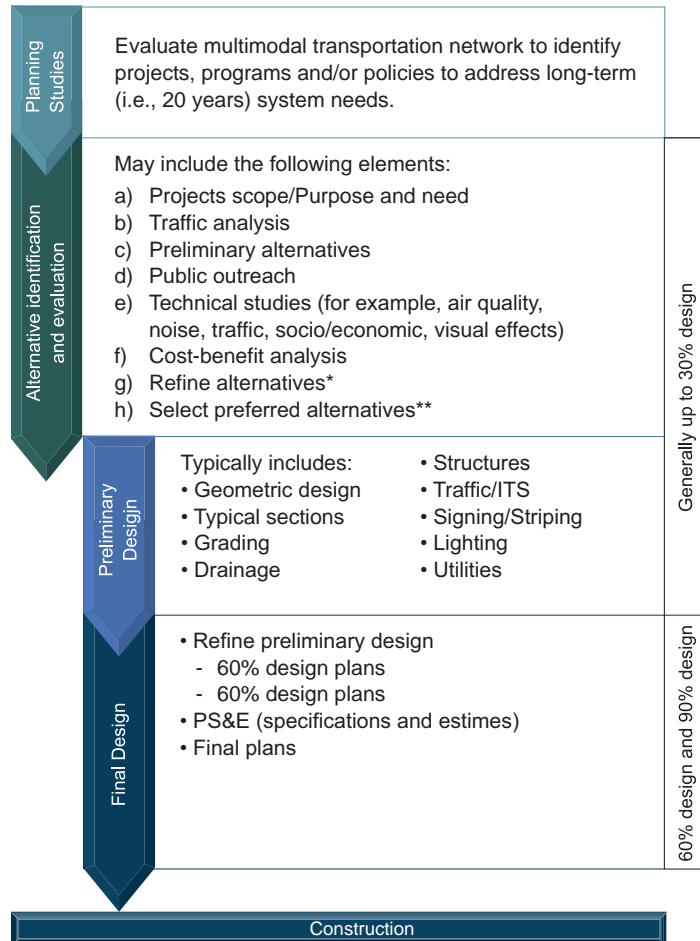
Planning Studies

Evaluate multimodal transportation network to identify projects, programs and/or policies to address long-term (i.e., 20 years) system needs.

Alternative identification and evaluation

May include the following elements:
a) Projects scope/Purpose and need
b) Traffic analysis
c) Preliminary alternatives
d) Public outreach
e) Technical studies (for example, air quality, noise, traffic, socio/economic, visual effects)
f) Cost-benefit analysis
g) Refine alternatives*
h) Select preferred alternatives**

Generally up to 30% design

Preliminary Desigjn

Typically includes:
• Geometric design
• Typical sections
• Grading
• Drainage
• Structures
• Traffic/ITS
• Signing/Striping
• Lighting
• Utilities

Final Design

• Refine preliminary design
- 60% design plans
- 60% design plans
• PS&E (specifications and estimes)
• Final plans

60% design and 90% design

Construction